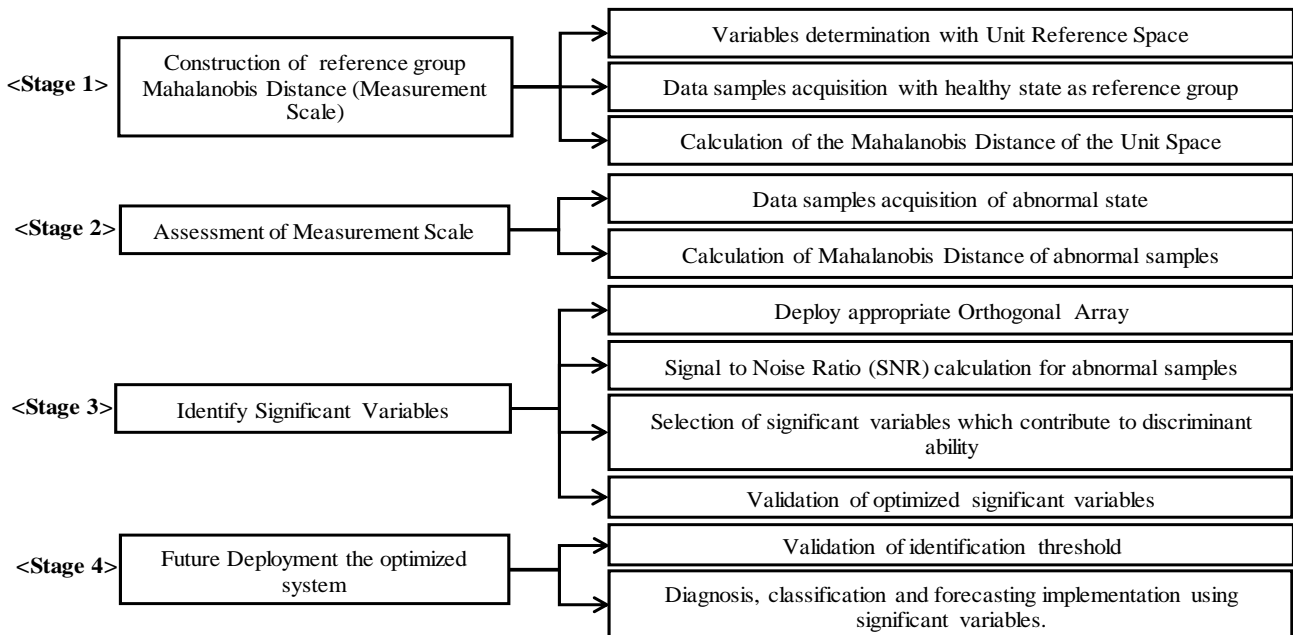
<Stage 1>

Construction of reference group Mahalanobis Distance (Measurement Scale)

Variables determination with Unit Reference Space

Data samples acquisition with healthy state as reference group

Calculation of the Mahalanobis Distance of the Unit Space

<Stage 2>

Assessment of Measurement Scale

Data samples acquisition of abnormal state

Calculation of Mahalanobis Distance of abnormal samples

<Stage 3>

Identify Significant Variables

Deploy appropriate Orthogonal Array

Signal to Noise Ratio (SNR) calculation for abnormal samples

Selection of significant variables which contribute to discriminant ability

Validation of optimized significant variables

<Stage 4>

Future Deployment the optimized system

Validation of identification threshold

Diagnosis, classification and forecasting implementation using significant variables.